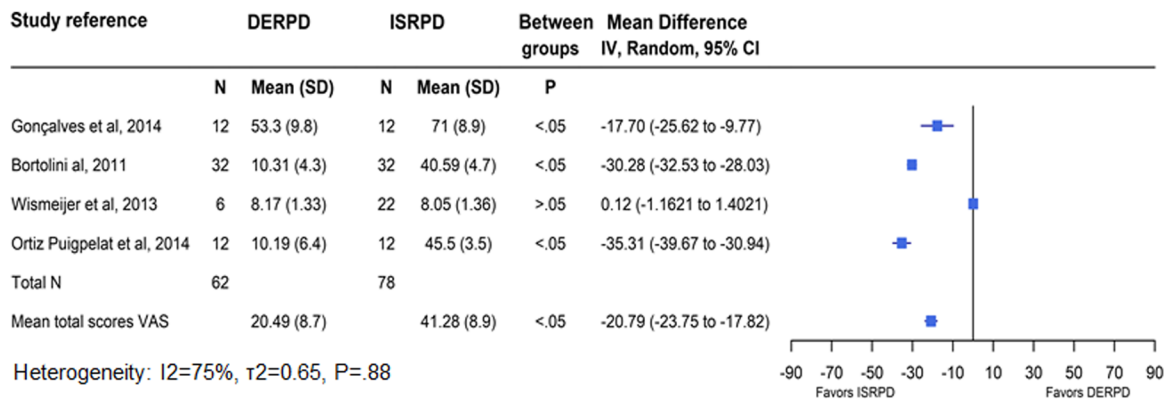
| Study reference | N | DERPD Mean (SD) | N | ISRPD Mean (SD) | Between groups P | Mean Difference IV, Random, 95% CI |
|---|---|---|---|---|---|---|
| Gonçalves et al, 2014 | 12 | 53.3 (9.8) | 12 | 71 (8.9) | <.05 | -17.70 (-25.62 to -9.77) |
| Bortolini al, 2011 | 32 | 10.31 (4.3) | 32 | 40.59 (4.7) | <.05 | -30.28 (-32.53 to -28.03) |
| Wismeijer et al, 2013 | 6 | 8.17 (1.33) | 22 | 8.05 (1.36) | >.05 | 0.12 (-1.1621 to 1.4021) |
| Ortiz Puigpelat et al, 2014 | 12 | 10.19 (6.4) | 12 | 45.5 (3.5) | <.05 | -35.31 (-39.67 to -30.94) |
| Total N | 62 | | 78 | | | |
| Mean total scores VAS | | 20.49 (8.7) | | 41.28 (8.9) | <.05 | -20.79 (-23.75 to -17.82) |

Heterogeneity: I2=75%, τ2=0.65, P=.88

-90 -70 -50 -30 -10 10 30 50 70 90
Favors ISRPD Favors DERPD